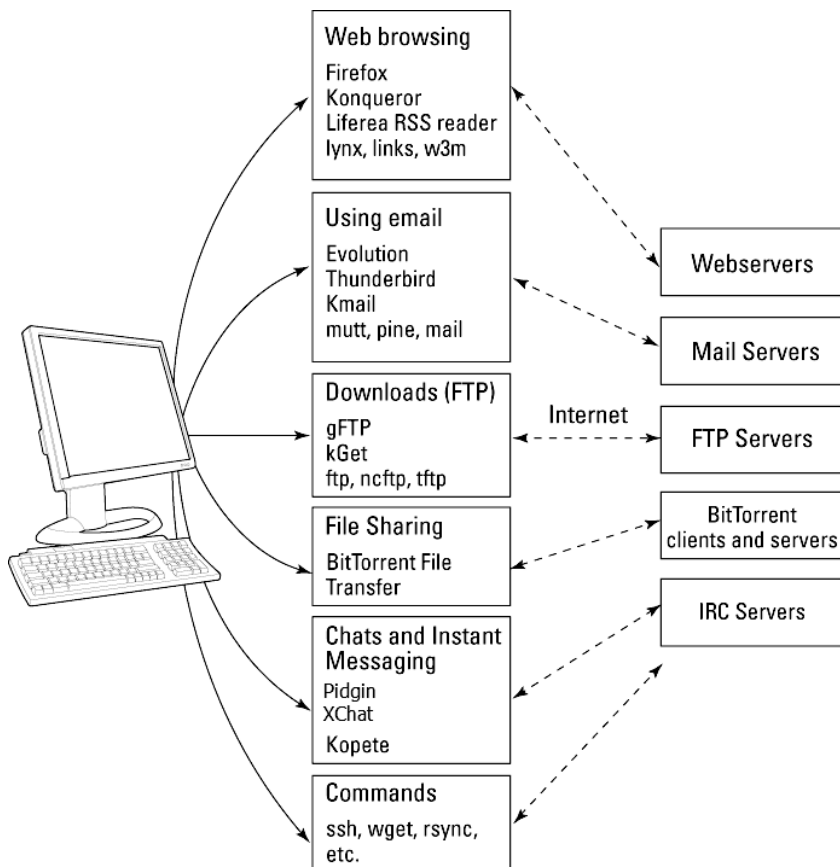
Web browsing
Firefox
Konqueror
Liferea RSS reader
lynx, links, w3m

Using email
Evolution
Thunderbird
Kmail
mutt, pine, mail

Downloads (FTP)
gFTP
kGet
ftp, ncftp, tftp

File Sharing
BitTorrent File Transfer

Chats and Instant Messaging
Pidgin
XChat
Kopete

Commands
ssh, wget, rsync, etc.

Internet

Webservers

Mail Servers

FTP Servers

BitTorrent clients and servers

IRC Servers